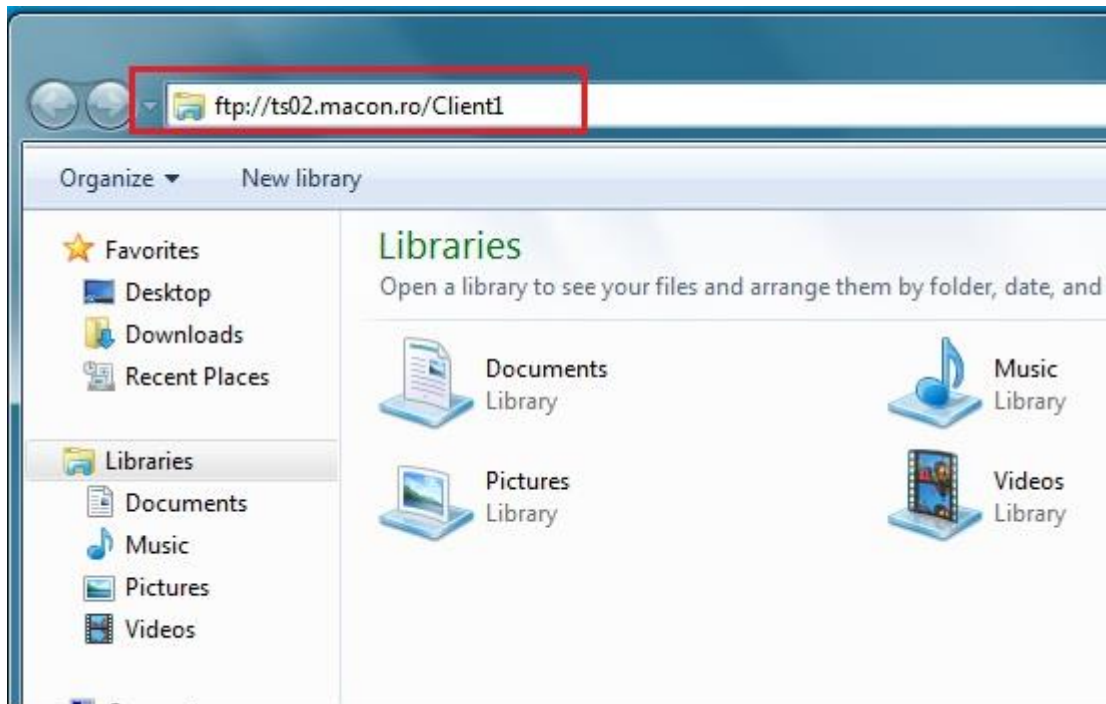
ftp://ts02.macon.ro/Client1

Organize ▾ New library

Favorites
Desktop
Downloads
Recent Places

Libraries
Documents
Music
Pictures
Videos

Libraries
Open a library to see your files and arrange them by folder, date, and

Documents
Library

Music
Library

Pictures
Library

Videos
Library